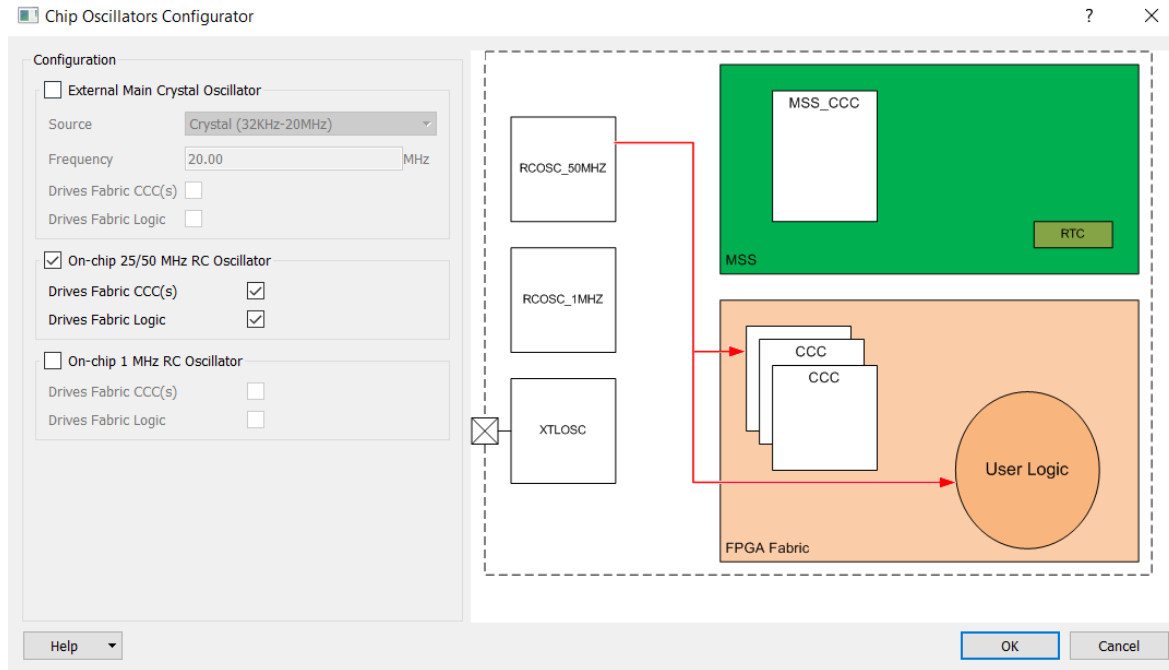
Chip Oscillators Configurator

?

Configuration

External Main Crystal Oscillator

Source Crystal (32KHz-20MHz)

Frequency 20.00 MHz

Drives Fabric CCC(s)

Drives Fabric Logic

On-chip 25/50 MHz RC Oscillator

Drives Fabric CCC(s)

Drives Fabric Logic

On-chip 1 MHz RC Oscillator

Drives Fabric CCC(s)

Drives Fabric Logic

RCOSC_50MHZ

RCOSC_1MHZ

XTLOSC

MSS_CCC

RTC

MSS

CCC

CCC

User Logic

FPGA Fabric

Help

OK

Cancel